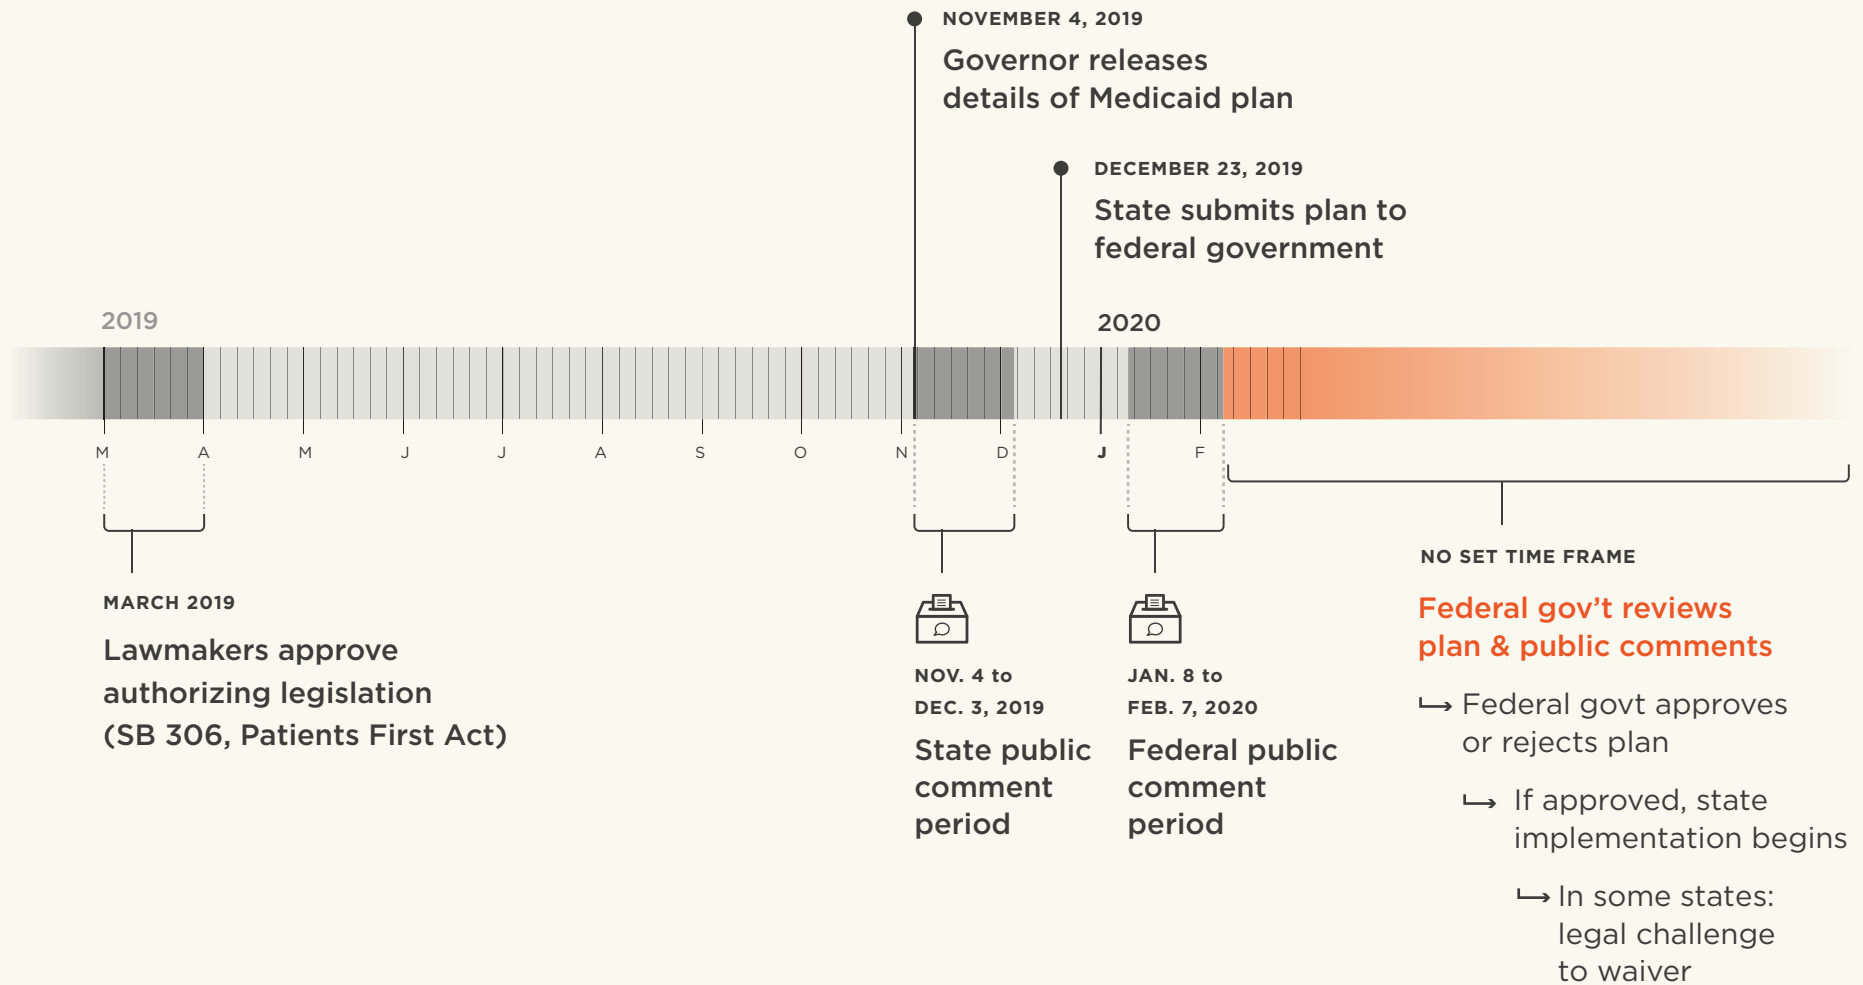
NOVEMBER 4, 2019

Governor releases details of Medicaid plan

DECEMBER 23, 2019

State submits plan to federal government

2019

2020

M A M J J A S O N D J F

MARCH 2019

Lawmakers approve authorizing legislation (SB 306, Patients First Act)

NOV. 4 to DEC. 3, 2019

State public comment period

JAN. 8 to FEB. 7, 2020

Federal public comment period

NO SET TIME FRAME

Federal gov't reviews plan & public comments

↳ Federal govt approves or rejects plan

↳ If approved, state implementation begins

↳ In some states: legal challenge to waiver